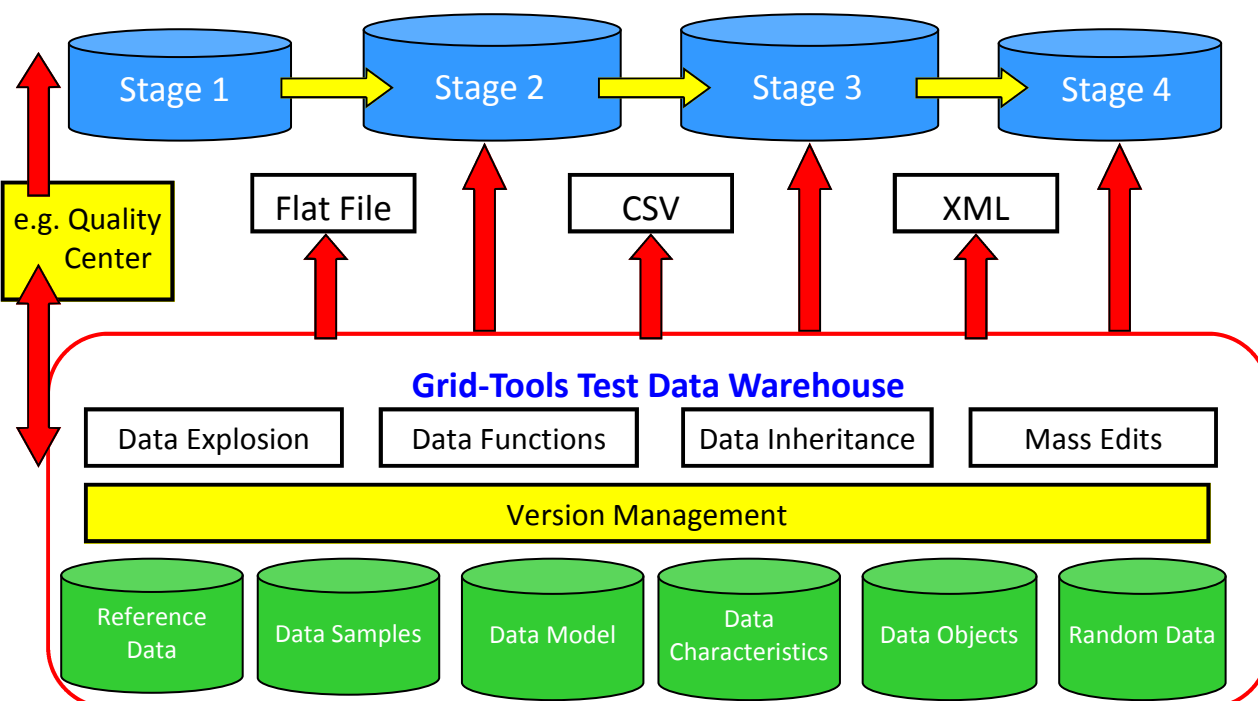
Stage 1
Stage 2
Stage 3
Stage 4

e.g. Quality Center

Flat File
CSV
XML

Grid-Tools Test Data Warehouse

Data Explosion
Data Functions
Data Inheritance
Mass Edits

Version Management

Reference Data
Data Samples
Data Model
Data Characteristics
Data Objects
Random Data